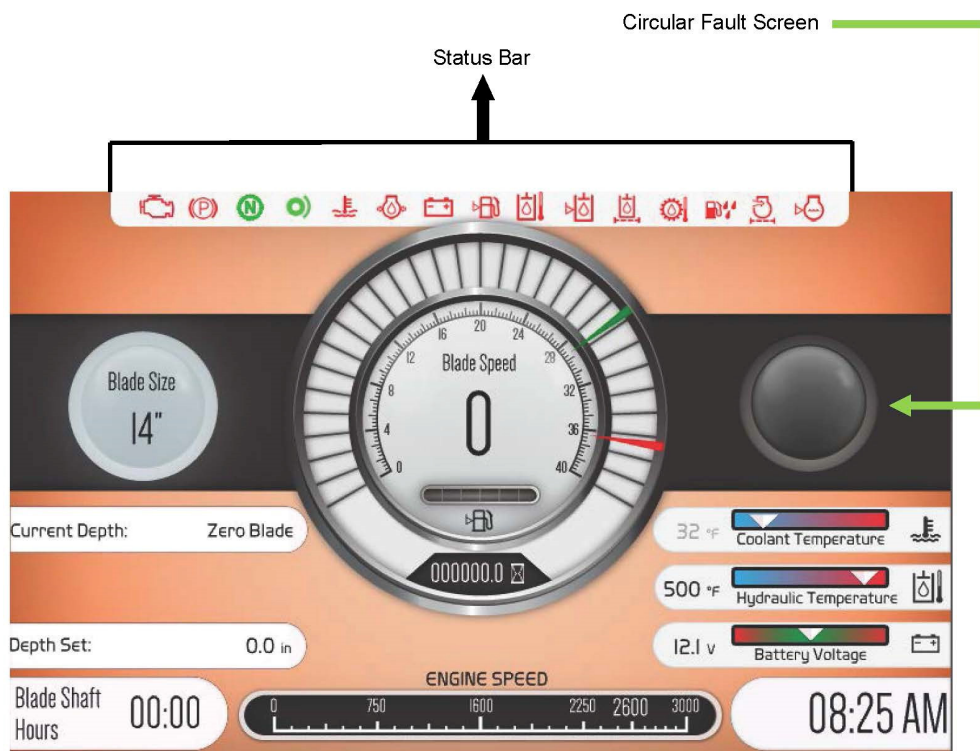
Circular Fault Screen

Status Bar

Blade Size
14"

Blade Speed
0 4 8 12 16 20 24 28 32 36 40
0

000000.0

Current Depth: Zero Blade

Depth Set: 0.0 in

32 °F Coolant Temperature

500 °F Hydraulic Temperature

12.1 V Battery Voltage

Blade Shaft Hours 00:00

ENGINE SPEED
0 750 1600 2250 2600 3000

08:25 AM